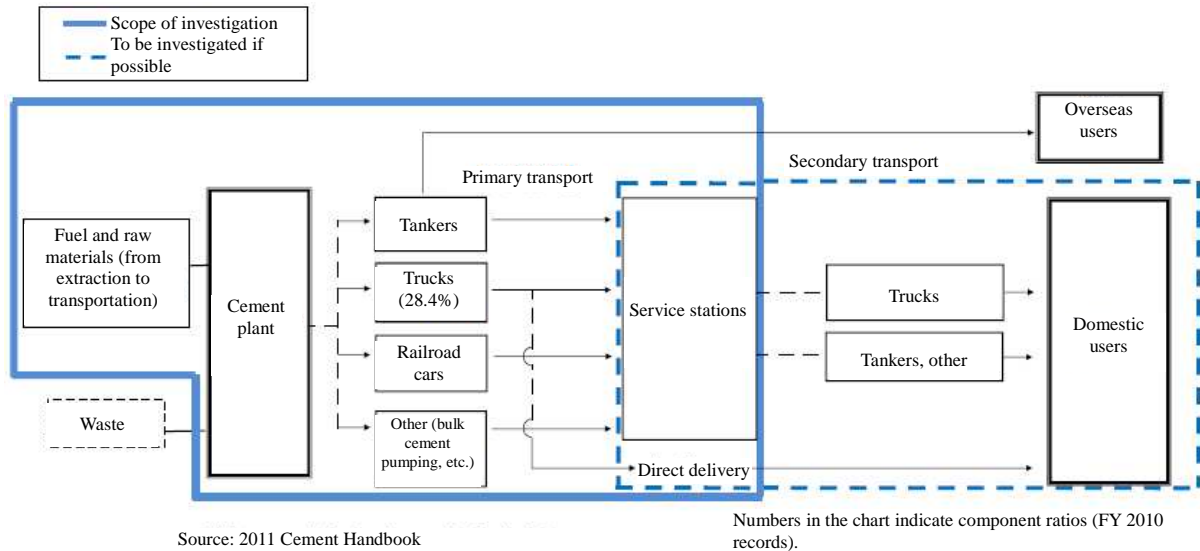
Scope of investigation
To be investigated if possible

Overseas users

Secondary transport

Primary transport

Fuel and raw materials (from extraction to transportation)

Cement plant

Tankers

Trucks (28.4%)

Railroad cars

Other (bulk cement pumping, etc.)

Service stations

Trucks

Tankers, other

Domestic users

Waste

Direct delivery

Source: 2011 Cement Handbook

Numbers in the chart indicate component ratios (FY 2010 records).